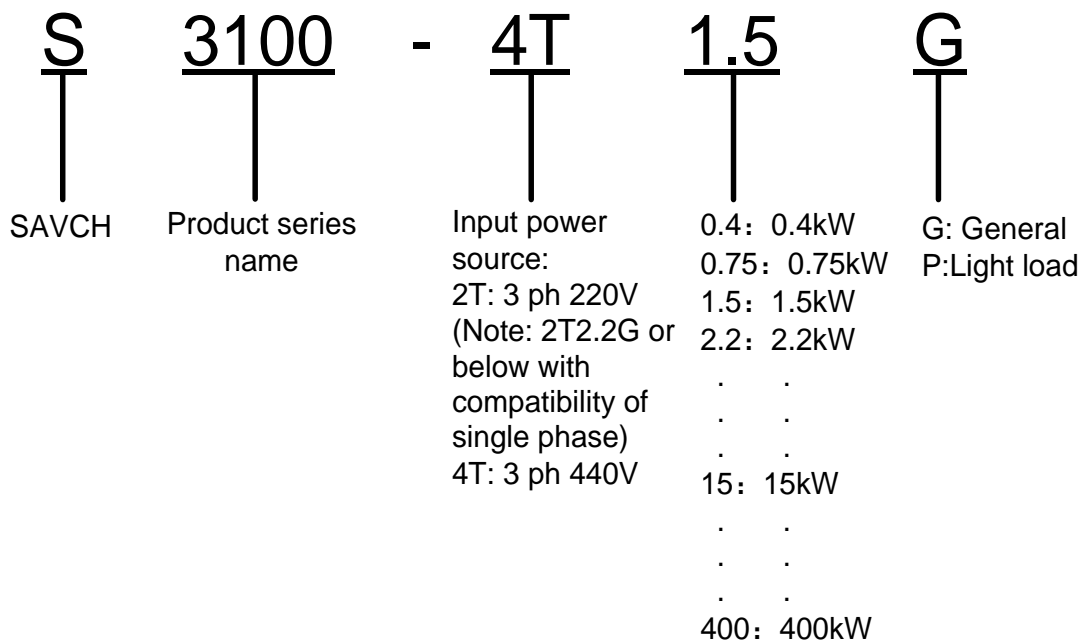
S 3100 - 4T 1.5 G

SAVCH

Product series name

Input power source:
2T: 3 ph 220V
(Note: 2T2.2G or below with compatibility of single phase)
4T: 3 ph 440V

0.4：0.4kW
0.75：0.75kW
1.5：1.5kW
2.2：2.2kW
. .
. .
. .
15：15kW
. .
. .
. .
400：400kW

G: General
P:Light load